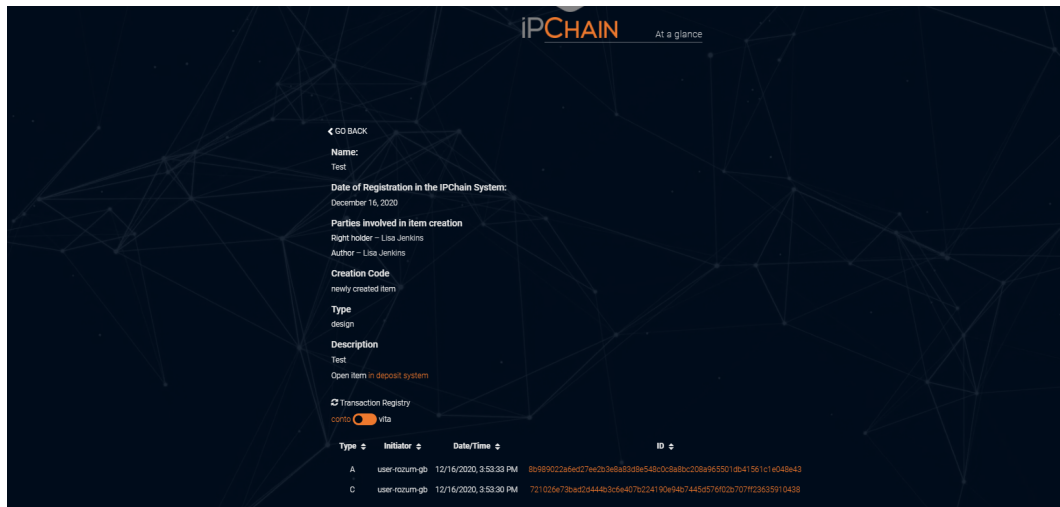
iPCHAIN At a glance

GO BACK

Name:
Test

Date of Registration in the IPChain System:
December 16, 2020

Parties involved in item creation
Right holder – Lisa Jenkins
Author – Lisa Jenkins

Creation Code
newly created item

Type
design

Description
Test

Open item in deposit system

Transaction Registry
conto vita

| Type | Initiator | Date/Time | ID |
|---|---|---|---|
| A | user-rozum-gb | 12/16/2020, 3:53:33 PM | 8b989022a6ed27ee2b3e8a83d8e548c0c8a8bc208a965501db41561c1e048e43 |
| C | user-rozum-gb | 12/16/2020, 3:53:30 PM | 721026e73bad2d444b3c6e407b224190e94b7445d576f02b707ff23635910438 |